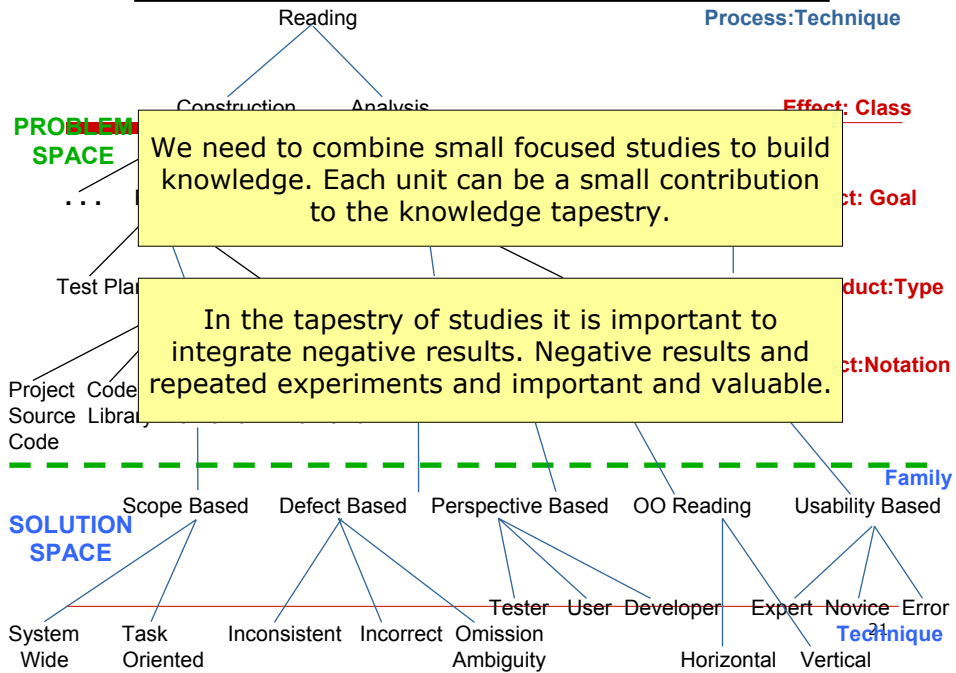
Reading

Process:Technique

Construction Analysis

Effect: Class

PROBLEM SPACE

We need to combine small focused studies to build knowledge. Each unit can be a small contribution to the knowledge tapestry.

. . .

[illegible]t: Goal

Test Plan

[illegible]duct:Type

In the tapestry of studies it is important to integrate negative results. Negative results and repeated experiments and important and valuable.

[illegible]t:Notation

Project Source Code

Code Library

Family

SOLUTION SPACE

Scope Based

Defect Based

Perspective Based

OO Reading

Usability Based

System Wide

Task Oriented

Inconsistent

Incorrect

Omission Ambiguity

Tester

User

Developer

Horizontal

Vertical

Expert

Novice

Error

Technique

21